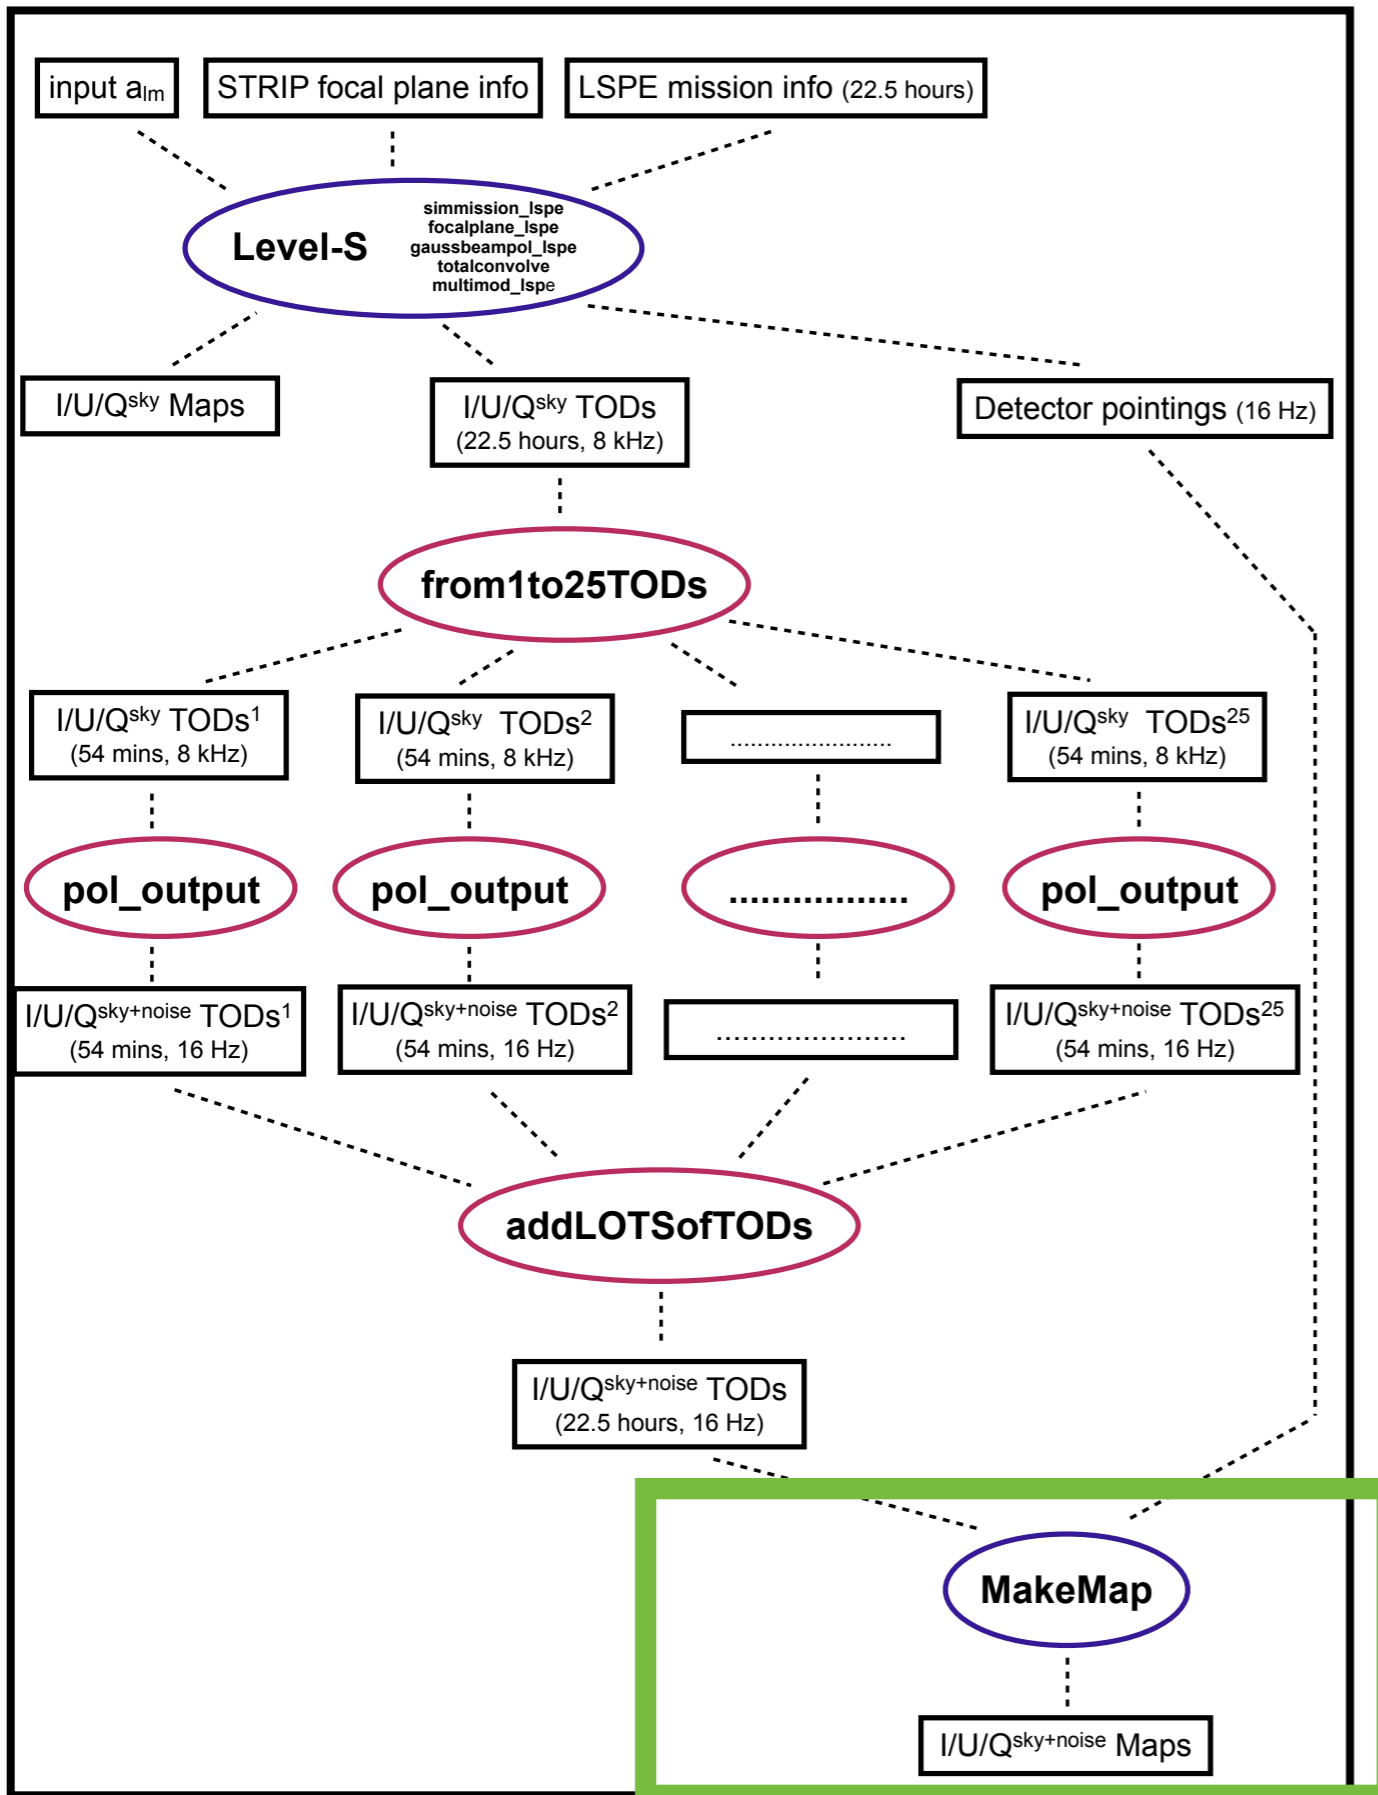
input $a_{lm}$

STRIP focal plane info

LSPE mission info (22.5 hours)

Level-S

simmission_lspe
focalplane_lspe
gaussbeampol_lspe
totalconvolve
multimod_lspe

I/U/Q$^{sky}$ Maps

I/U/Q$^{sky}$ TODs
(22.5 hours, 8 kHz)

Detector pointings (16 Hz)

from1to25TODs

I/U/Q$^{sky}$ TODs$^{1}$
(54 mins, 8 kHz)

I/U/Q$^{sky}$ TODs$^{2}$
(54 mins, 8 kHz)

........................

I/U/Q$^{sky}$ TODs$^{25}$
(54 mins, 8 kHz)

pol_output

pol_output

................

pol_output

I/U/Q$^{sky+noise}$ TODs$^{1}$
(54 mins, 16 Hz)

I/U/Q$^{sky+noise}$ TODs$^{2}$
(54 mins, 16 Hz)

........................

I/U/Q$^{sky+noise}$ TODs$^{25}$
(54 mins, 16 Hz)

addLOTSofTODs

I/U/Q$^{sky+noise}$ TODs
(22.5 hours, 16 Hz)

MakeMap

I/U/Q$^{sky+noise}$ Maps